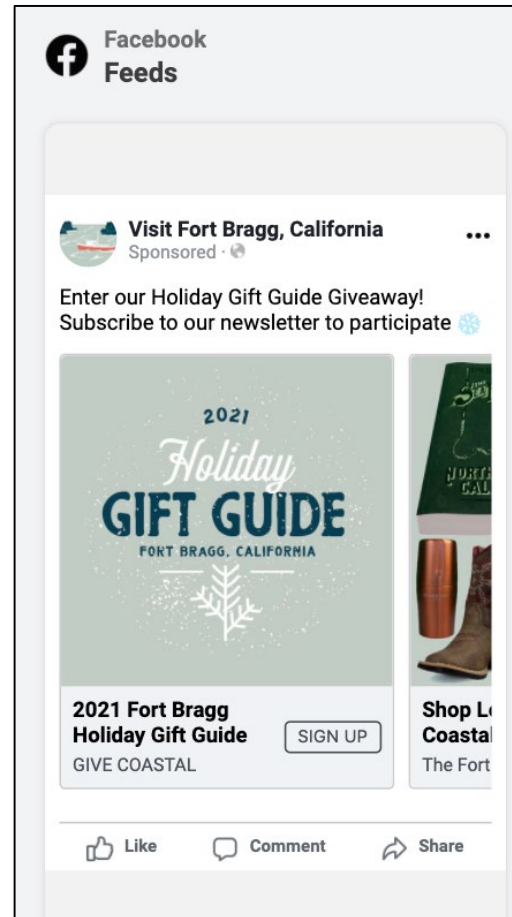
Facebook
Feeds

Visit Fort Bragg, California
Sponsored ·

Enter our Holiday Gift Guide Giveaway!
Subscribe to our newsletter to participate ❄️

2021
Holiday
GIFT GUIDE
FORT BRAGG, CALIFORNIA

2021 Fort Bragg Holiday Gift Guide
SIGN UP
GIVE COASTAL

NORTH CAL

Shop L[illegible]
Coastal
The Fort

Like
Comment
Share